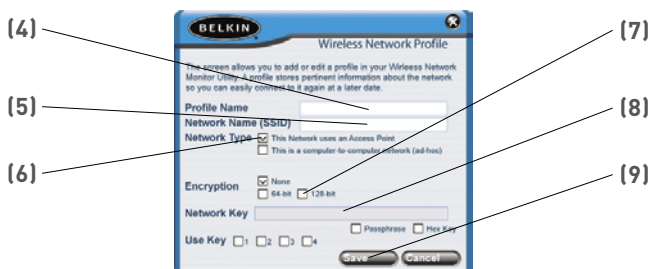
(4)

(5)

(6)

(7)

(8)

(9)

BELKIN

Wireless Network Profile

The screen allows you to add or edit a profile in your Wireless Network Monitor Utility. A profile stores pertinent information about the network so you can easily connect to it again at a later date.

Profile Name

Network Name (SSID)

Network Type

This Network uses an Access Point

This is a computer-to-computer network (ad-hoc)

Encryption

None

64-bit

128-bit

Network Key

Passphrase

Hex Key

Use Key

1

2

3

4

Save

Cancel